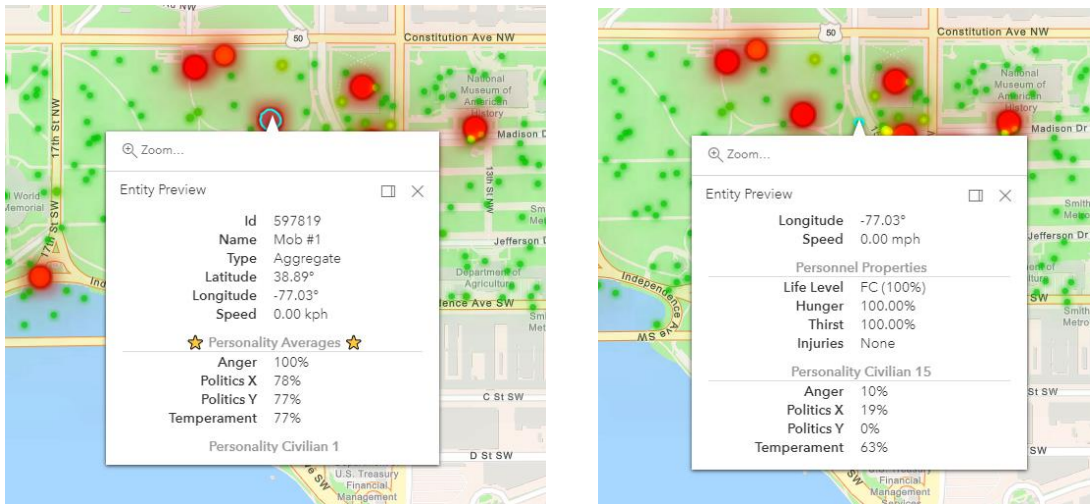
50
Constitution Ave NW
National Museum of American History
Madison Dr
17th St NW
13th St NW
World Memorial
Jefferson D
Department of Agriculture
Independence Ave SW
C St SW
D St SW
U.S. Treasury Financial Management

Zoom...

Entity Preview

| | |
|---|---|
| Id | 597819 |
| Name | Mob #1 |
| Type | Aggregate |
| Latitude | 38.89° |
| Longitude | -77.03° |
| Speed | 0.00 kph |

Personality Averages

| | |
|---|---|
| Anger | 100% |
| Politics X | 78% |
| Politics Y | 77% |
| Temperament | 77% |

Personality Civilian 1

50
Constitution Ave NW
National Museum of American History
Madison Dr
Smith Metro
Jefferson Dr
Independence Ave SW
St SW

Zoom...

Entity Preview

| | |
|---|---|
| Longitude | -77.03° |
| Speed | 0.00 mph |

Personnel Properties

| | |
|---|---|
| Life Level | FC (100%) |
| Hunger | 100.00% |
| Thirst | 100.00% |
| Injuries | None |

Personality Civilian 15

| | |
|---|---|
| Anger | 10% |
| Politics X | 19% |
| Politics Y | 0% |
| Temperament | 63% |

Financial Management